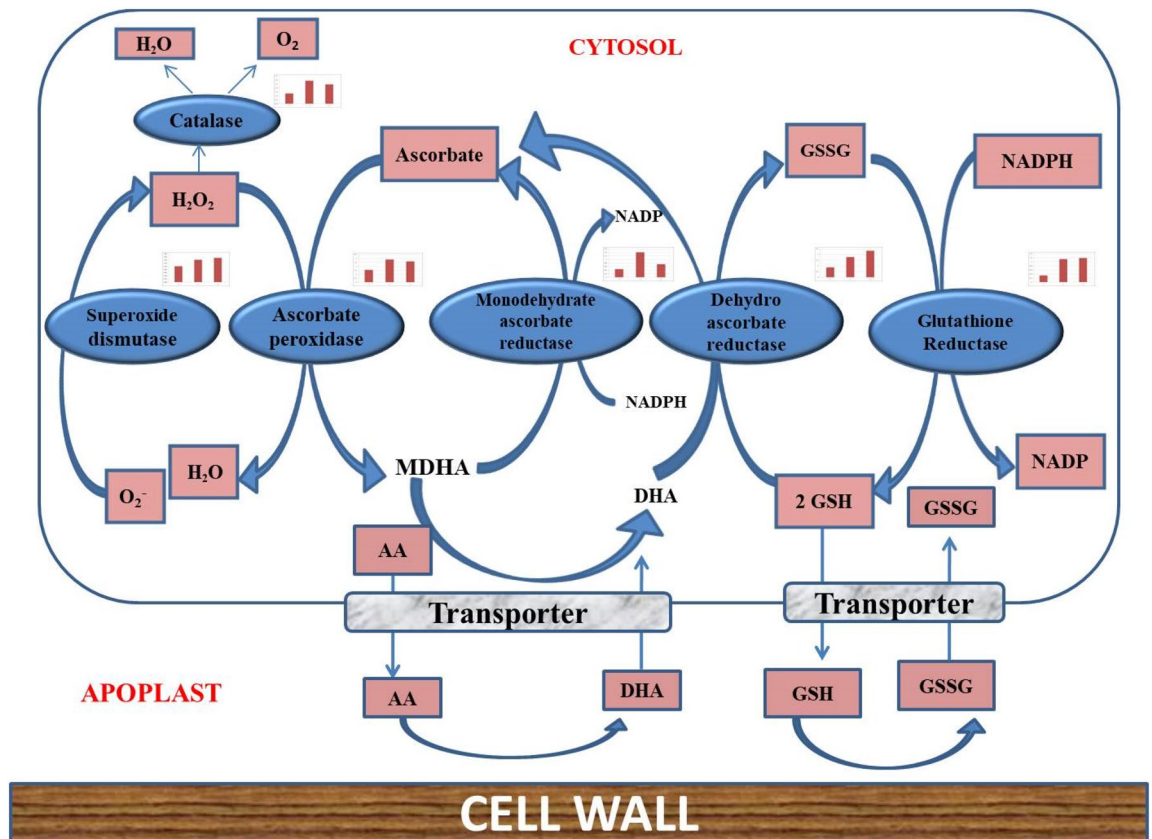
$H_2O$

$O_2$

CYTOSOL

Catalase

Ascorbate

GSSG

NADPH

$H_2O_2$

NADP

Superoxide dismutase

Ascorbate peroxidase

Monodehydrate ascorbate reductase

Dehydro ascorbate reductase

Glutathione Reductase

NADPH

$H_2O$

MDHA

NADP

$O_2^-$

DHA

2 GSH

GSSG

AA

Transporter

Transporter

APOPLAST

AA

DHA

GSH

GSSG

CELL WALL